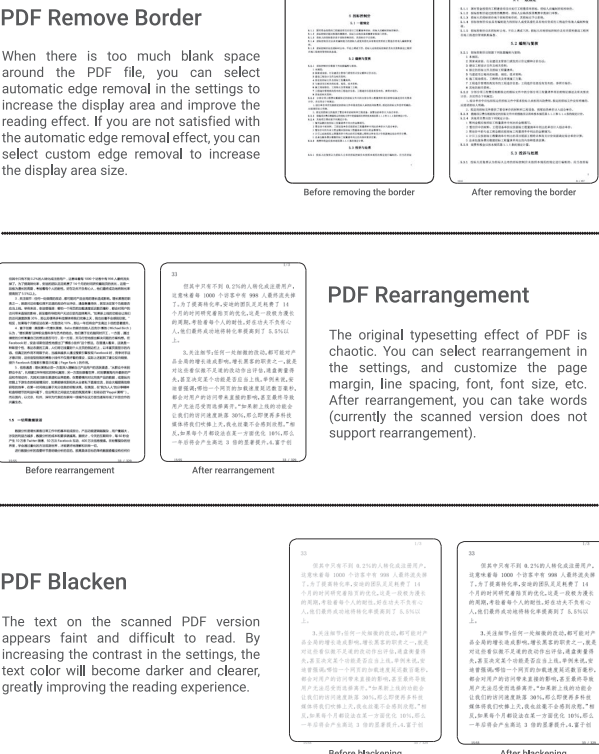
PDF Remove Border

When there is too much blank space around the PDF file, you can select automatic edge removal in the settings to increase the display area and improve the reading effect. If you are not satisfied with the automatic edge removal effect, you can select custom edge removal to increase the display area size.

Before removing the border

After removing the border

33

但美中只有不到 0.2%的人终生成正提用户，这意味着每 1000 个读者中有 998 人最终流失掉了。为了提高转化率，现我们尝试了 14 个月的时间研究着每个的优化。

Before rearrangement

After rearrangement

PDF Rearrangement

The original typesetting effect of PDF is chaotic. You can select rearrangement in the settings, and customize the page margin, line spacing, font, font size, etc. After rearrangement, you can take words (currently the scanned version does not support rearrangement).

PDF Blacken

The text on the scanned PDF version appears faint and difficult to read. By increasing the contrast in the settings, the text color will become darker and clearer, greatly improving the reading experience.

33

但美中只有不到 0.2%的人终生成正提用户，这意味着每 1000 个读者中有 998 人最终流失掉了。

33

但美中只有不到 0.2%的人终生成正提用户，这意味着每 1000 个读者中有 998 人最终流失掉了。

Before blackening

After blackening